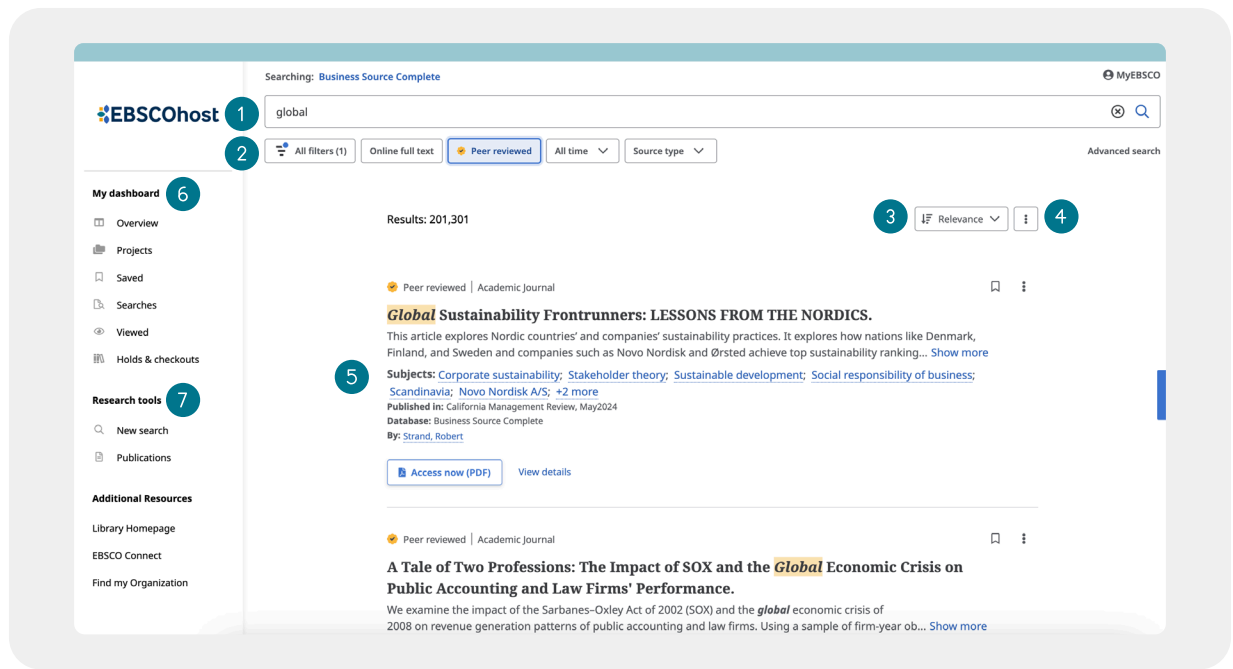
Searching: Business Source Complete

MyEBSCO

EBSCOhost

1

global

2

All filters (1)

Online full text

Peer reviewed

All time

Source type

Advanced search

My dashboard

6

Overview

Projects

Saved

Searches

Viewed

Holds & checkouts

Research tools

7

New search

Publications

Additional Resources

Library Homepage

EBSCO Connect

Find my Organization

Results: 201,301

3

Relevance

4

Peer reviewed | Academic Journal

Global Sustainability Frontrunners: LESSONS FROM THE NORDICS.

This article explores Nordic countries' and companies' sustainability practices. It explores how nations like Denmark, Finland, and Sweden and companies such as Novo Nordisk and Ørsted achieve top sustainability ranking... Show more

5

Subjects: Corporate sustainability; Stakeholder theory; Sustainable development; Social responsibility of business; Scandinavia; Novo Nordisk A/S; +2 more

Published in: California Management Review, May2024

Database: Business Source Complete

By: Strand, Robert

Access now (PDF)

View details

Peer reviewed | Academic Journal

A Tale of Two Professions: The Impact of SOX and the Global Economic Crisis on Public Accounting and Law Firms' Performance.

We examine the impact of the Sarbanes–Oxley Act of 2002 (SOX) and the global economic crisis of 2008 on revenue generation patterns of public accounting and law firms. Using a sample of firm-year ob... Show more